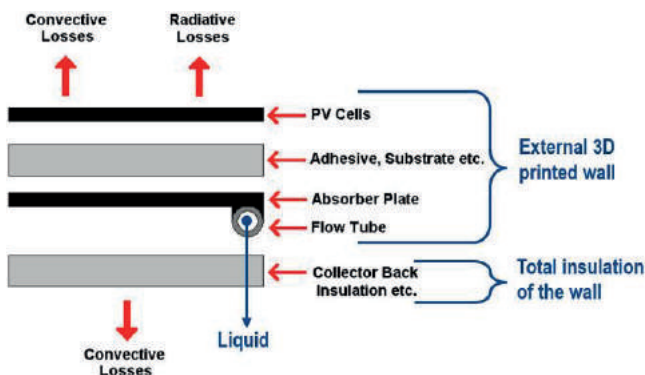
Convective Losses

Radiative Losses

PV Cells

Adhesive, Substrate etc.

Absorber Plate

Flow Tube

Collector Back Insulation etc.

External 3D printed wall

Total insulation of the wall

Liquid

Convective Losses